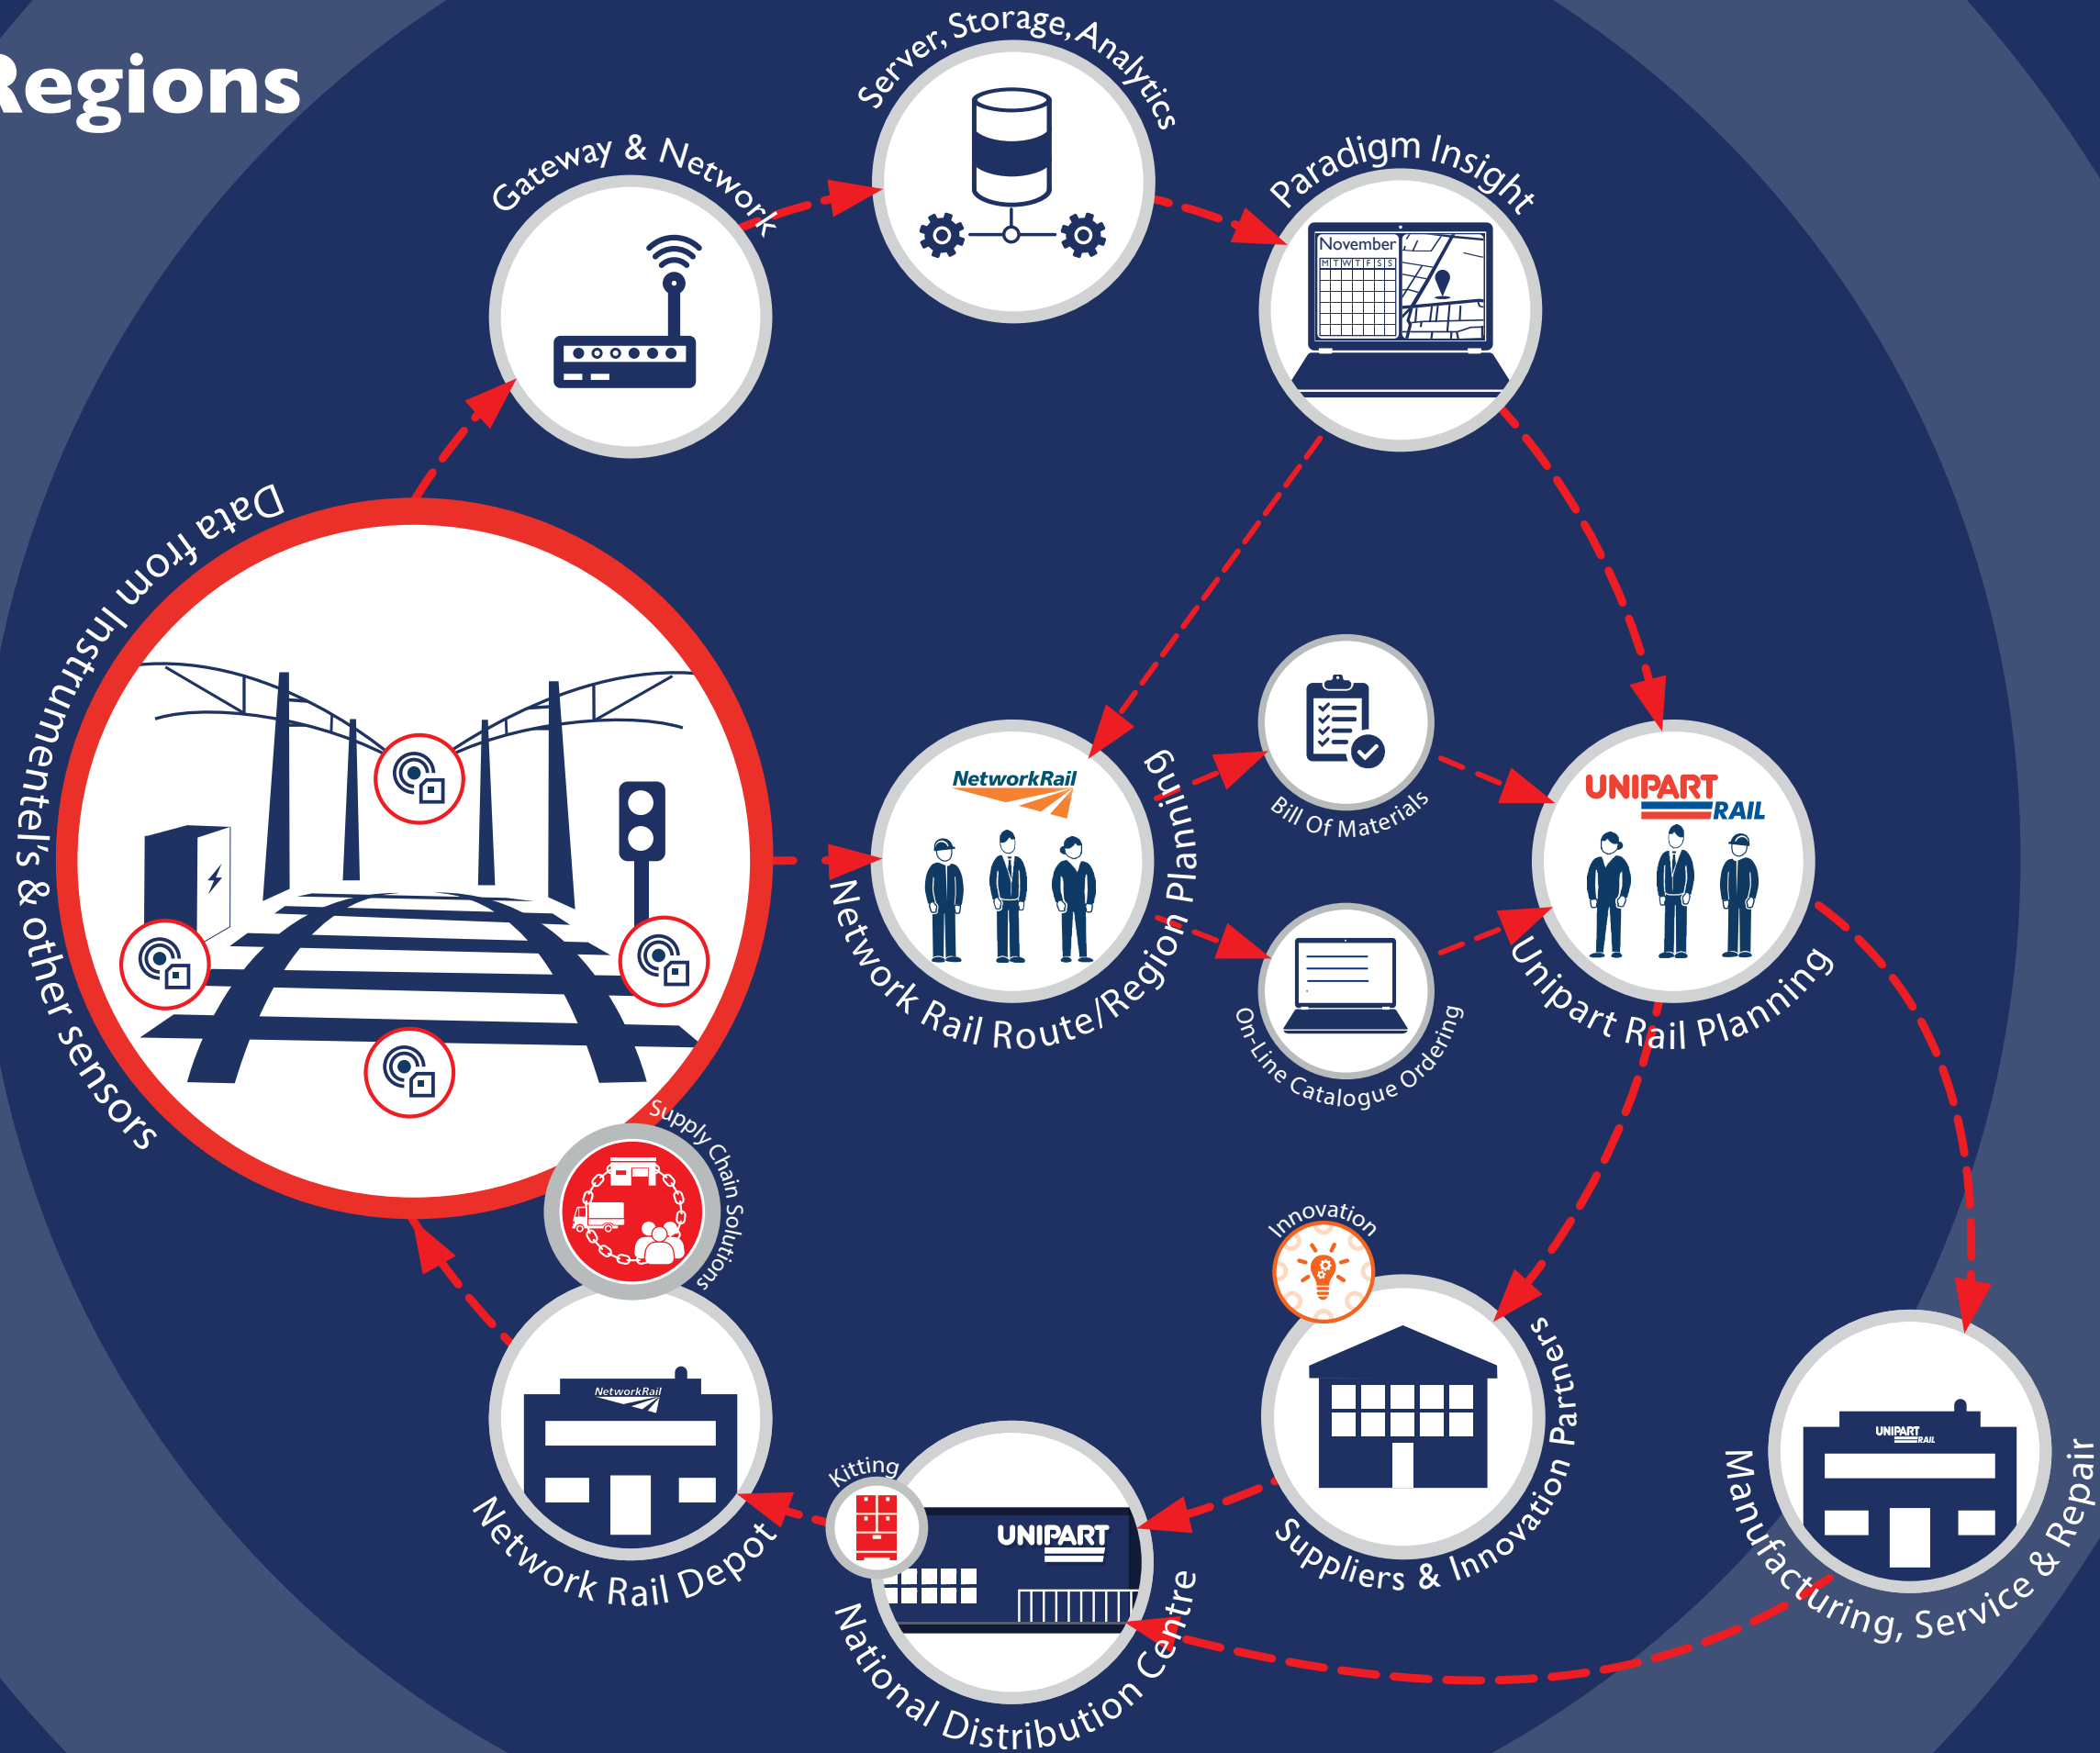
Regions

Gateway & Network

Server, Storage, Analytics

Paradigm Insight

November
M T W T F S S

Data from Instrumentel's & other sensors

NetworkRail

Network Rail Route/Region Planning

Bill Of Materials

UNIPART RAIL

Unipart Rail Planning

On-Line Catalogue Ordering

Supply Chain Solutions

Innovation

NetworkRail

Network Rail Depot

Kitting

UNIPART

National Distribution Centre

Suppliers & Innovation Partners

UNIPART RAIL

Manufacturing, Service & Repair